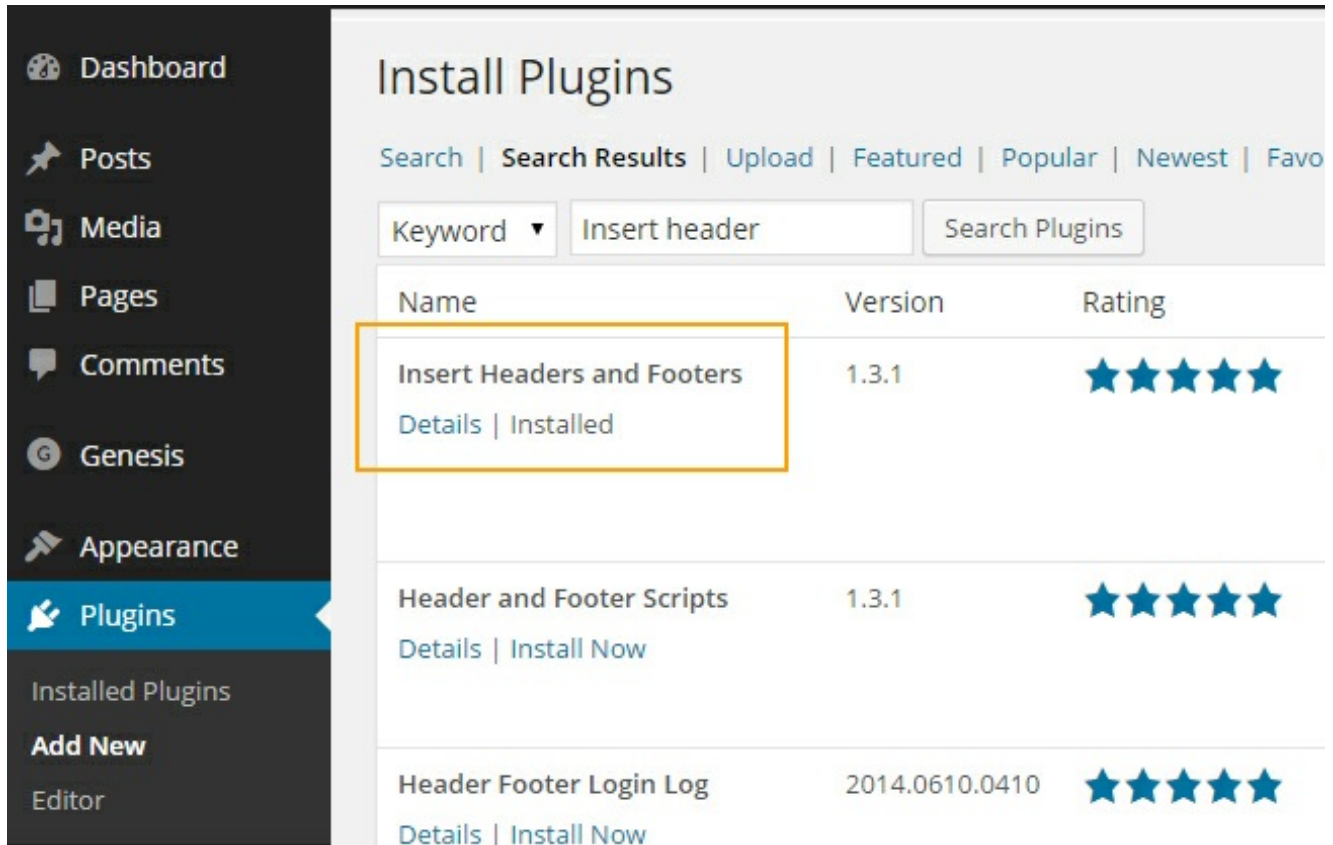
Dashboard
Posts
Media
Pages
Comments
Genesis
Appearance
Plugins
Installed Plugins
Add New
Editor

Install Plugins

Search | Search Results | Upload | Featured | Popular | Newest | Favo

Keyword ▾ Insert header Search Plugins

| Name | Version | Rating |
|---|---|---|
| Insert Headers and Footers<br>Details \| Installed | 1.3.1 | ★★★★★ |
| Header and Footer Scripts<br>Details \| Install Now | 1.3.1 | ★★★★★ |
| Header Footer Login Log<br>Details \| Install Now | 2014.0610.0410 | ★★★★★ |